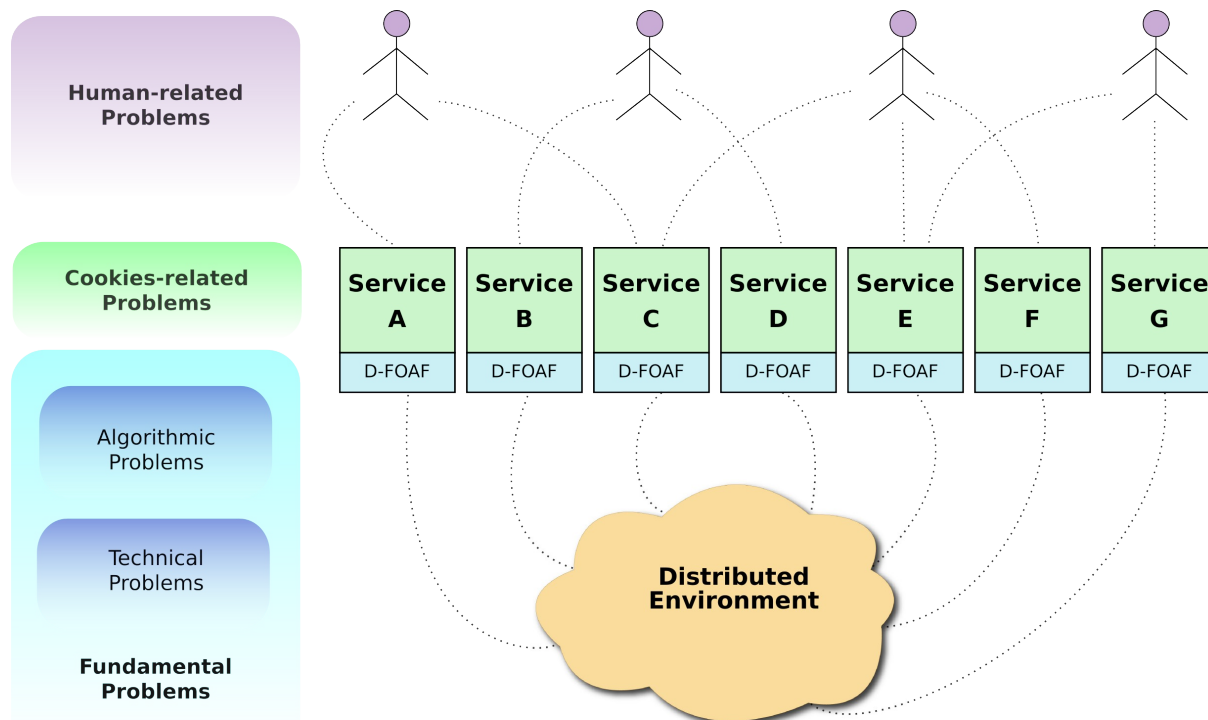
Human-related Problems

Cookies-related Problems

Algorithmic Problems

Technical Problems

Fundamental Problems

Service A
D-FOAF

Service B
D-FOAF

Service C
D-FOAF

Service D
D-FOAF

Service E
D-FOAF

Service F
D-FOAF

Service G
D-FOAF

Distributed Environment